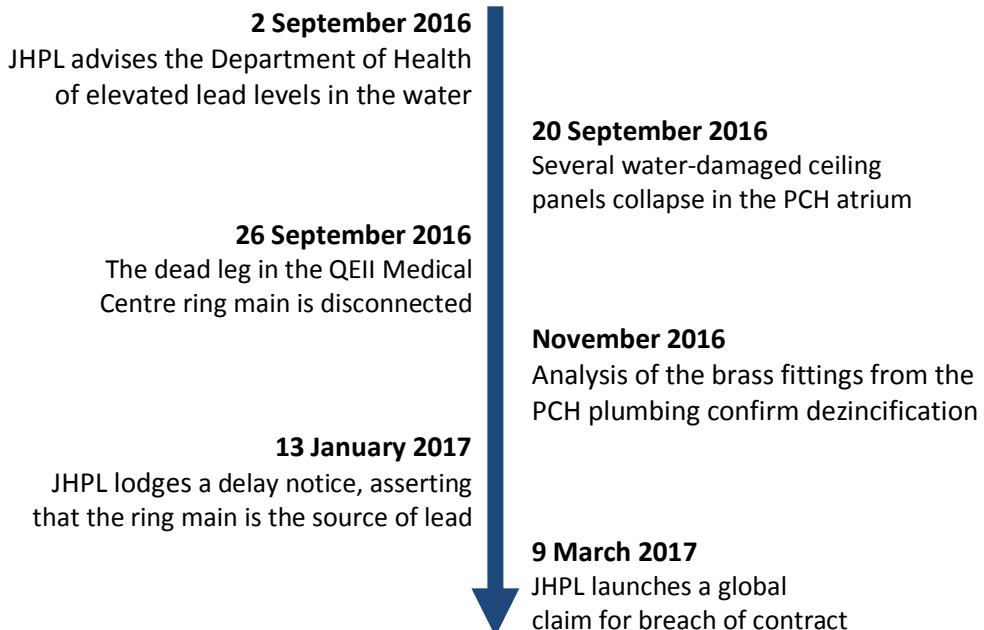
**2 September 2016**
JHPL advises the Department of Health of elevated lead levels in the water

**20 September 2016**
Several water-damaged ceiling panels collapse in the PCH atrium

**26 September 2016**
The dead leg in the QEII Medical Centre ring main is disconnected

**November 2016**
Analysis of the brass fittings from the PCH plumbing confirm dezincification

**13 January 2017**
JHPL lodges a delay notice, asserting that the ring main is the source of lead

**9 March 2017**
JHPL launches a global claim for breach of contract